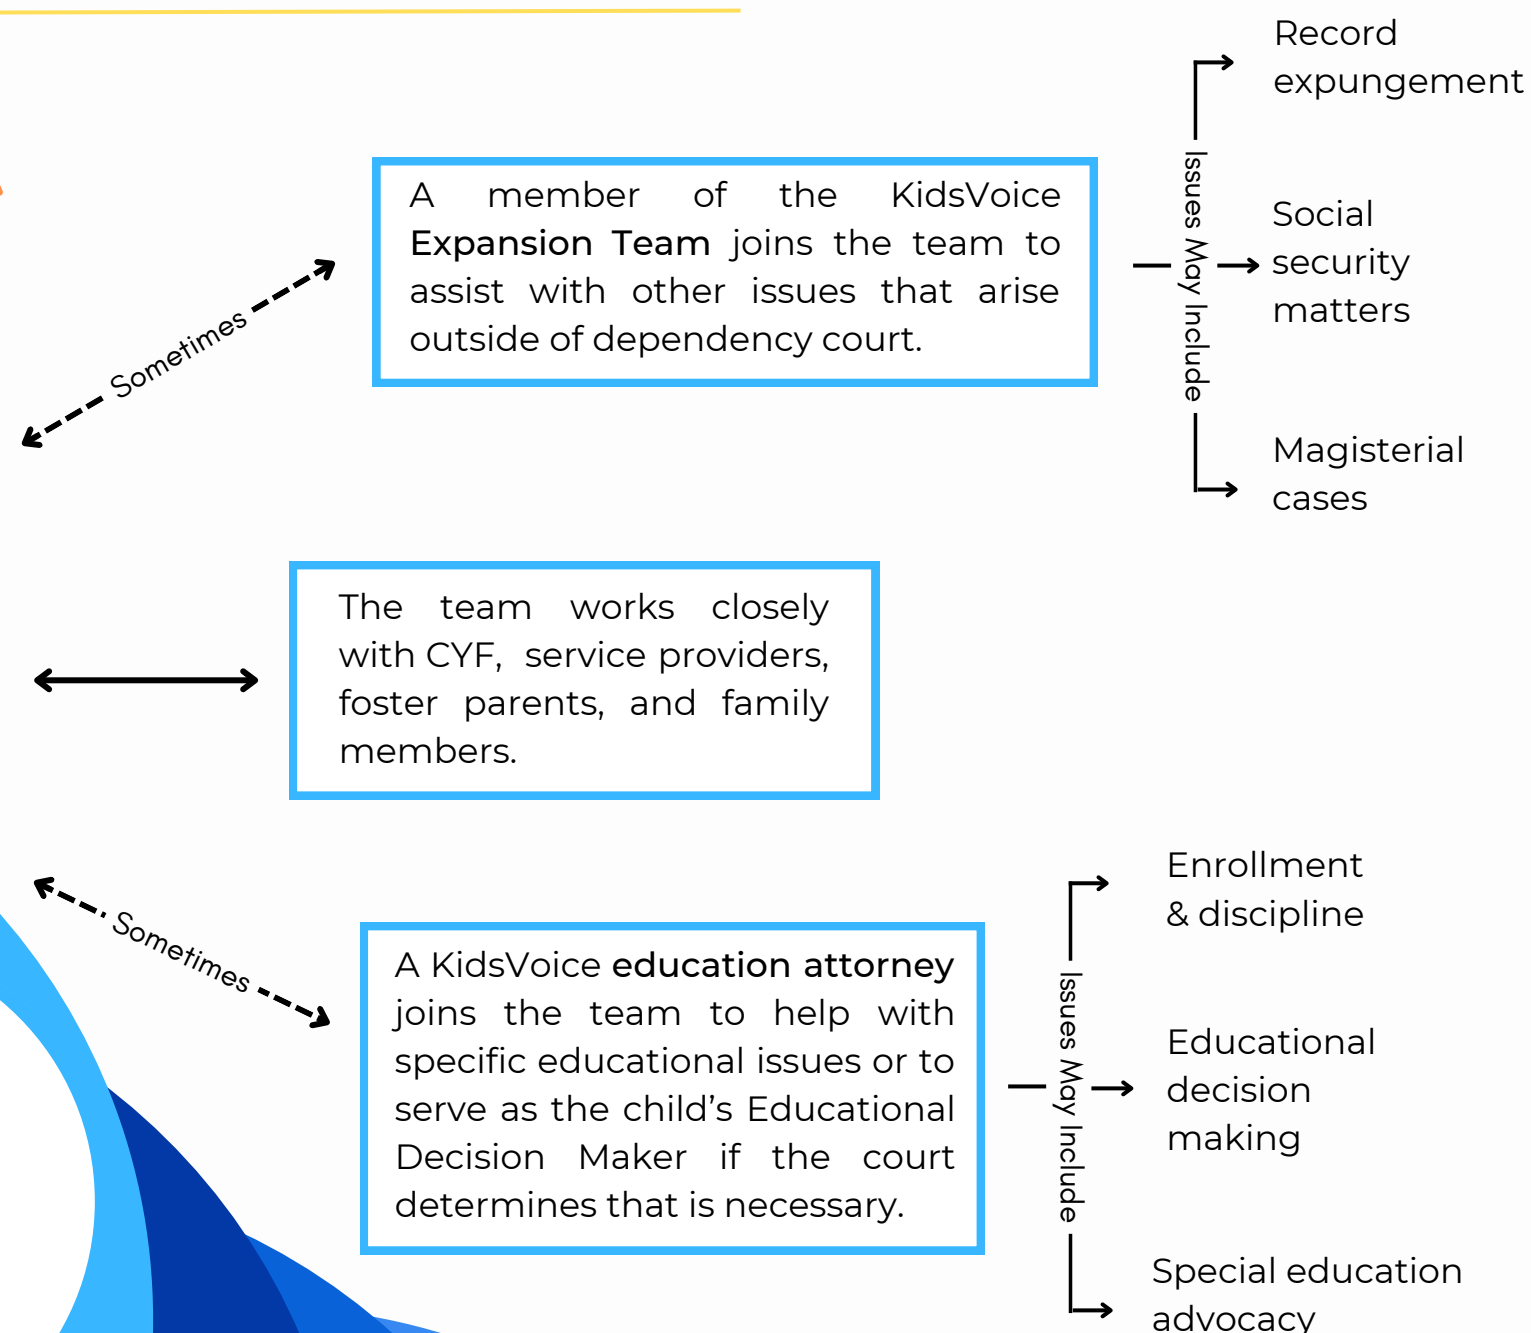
Sometimes

A member of the KidsVoice Expansion Team joins the team to assist with other issues that arise outside of dependency court.

Issues May Include

Record expungement

Social security matters

Magisterial cases

The team works closely with CYF, service providers, foster parents, and family members.

Sometimes

A KidsVoice education attorney joins the team to help with specific educational issues or to serve as the child's Educational Decision Maker if the court determines that is necessary.

Issues May Include

Enrollment & discipline

Educational decision making

Special education advocacy